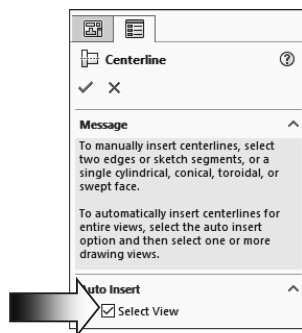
Centerline

?

✓ ×

Message

To manually insert centerlines, select two edges or sketch segments, or a single cylindrical, conical, toroidal, or swept face.

To automatically insert centerlines for entire views, select the auto insert option and then select one or more drawing views.

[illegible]uto Insert

Select View